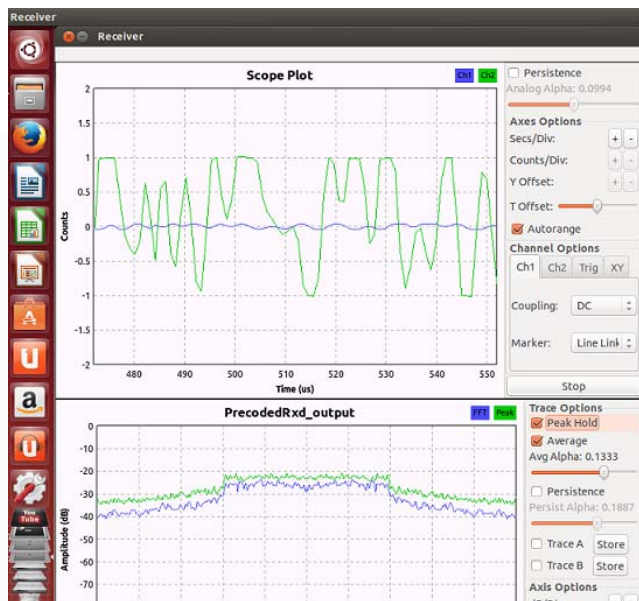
Receiver

Receiver

Scope Plot

Ch1 Ch2

2
1.5
1
0.5
0
-0.5
-1
-1.5
-2

Counts

480 490 500 510 520 530 540 550

Time (us)

Persistence
Analog Alpha: 0.0994

Axes Options
Secs/Div: + -
Counts/Div: + -
Y Offset: + -
T Offset:
Autorange

Channel Options
Ch1 Ch2 Trig XY

Coupling: DC
Marker: Line Link

Stop

PrecodedRxd_output

FFT Peak

0
-10
-20
-30
-40
-50
-60
-70

Amplitude (dB)

Trace Options
Peak Hold
Average
Avg Alpha: 0.1333
Persistence
Persist Alpha: 0.1887
Trace A Store
Trace B Store
Axis Options

You Tube